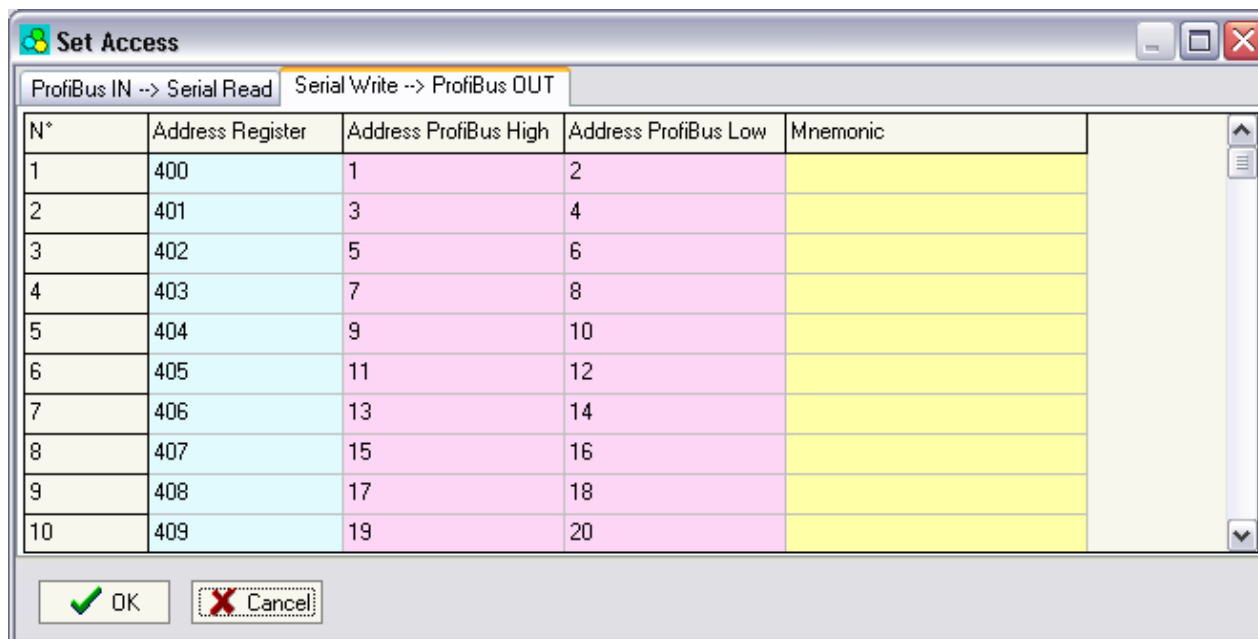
Set Access

ProfiBus IN --> Serial Read | Serial Write --> ProfiBus OUT

| N° | Address Register | Address ProfiBus High | Address ProfiBus Low | Mnemonic |
|---|---|---|---|---|
| 1 | 400 | 1 | 2 | |
| 2 | 401 | 3 | 4 | |
| 3 | 402 | 5 | 6 | |
| 4 | 403 | 7 | 8 | |
| 5 | 404 | 9 | 10 | |
| 6 | 405 | 11 | 12 | |
| 7 | 406 | 13 | 14 | |
| 8 | 407 | 15 | 16 | |
| 9 | 408 | 17 | 18 | |
| 10 | 409 | 19 | 20 | |

OK   Cancel